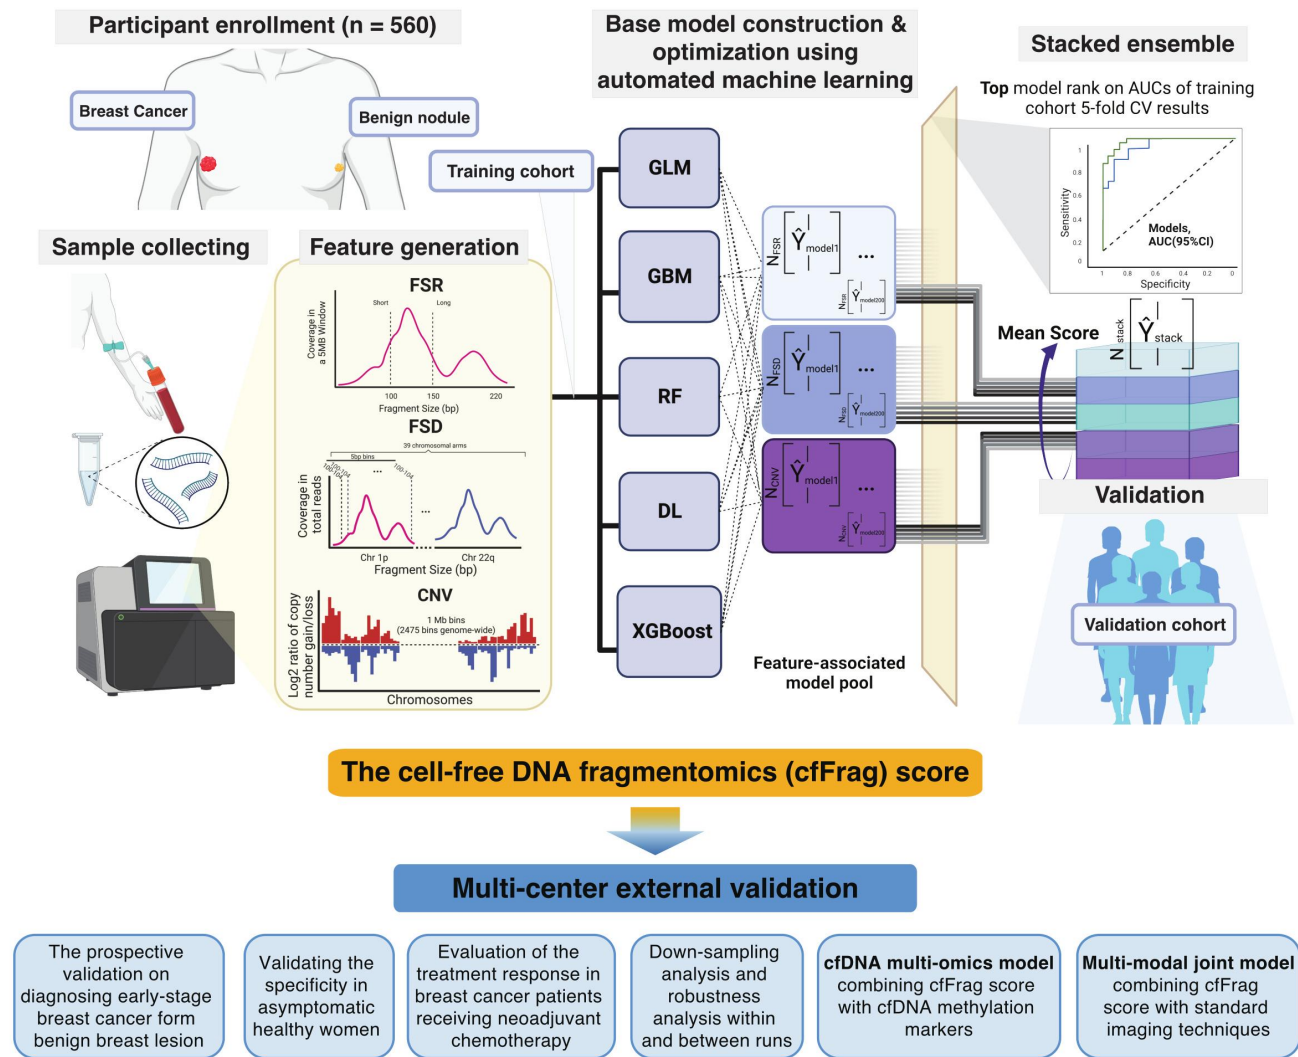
Participant enrollment (n = 560)

Breast Cancer

Benign nodule

Sample collecting

Feature generation

FSR

Short

Long

Coverage in a 5MB Window

100

150

220

Fragment Size (bp)

FSD

39 chromosomal arms

5bp bins

Coverage in total reads

Chr 1p

Chr 22q

Fragment Size (bp)

CNV

1 Mb bins (2475 bins genome-wide)

Log2 ratio of copy number gain/loss

Chromosomes

Training cohort

Base model construction & optimization using automated machine learning

GLM

GBM

RF

DL

XGBoost

$N_{FSR}$ $\hat{Y}_{model1}$ ...

$N_{FSD}$ $\hat{Y}_{model1}$ ...

$N_{CNV}$ $\hat{Y}_{model1}$ ...

Feature-associated model pool

Stacked ensemble

Top model rank on AUCs of training cohort 5-fold CV results

Sensitivity

Models, AUC(95%CI)

Specificity

Mean Score

$N_{stack}$ $\hat{Y}_{stack}$

Validation

Validation cohort

The cell-free DNA fragmentomics (cfFrag) score

Multi-center external validation

The prospective validation on diagnosing early-stage breast cancer form benign breast lesion

Validating the specificity in asymptomatic healthy women

Evaluation of the treatment response in breast cancer patients receiving neoadjuvant chemotherapy

Down-sampling analysis and robustness analysis within and between runs

cfDNA multi-omics model combining cfFrag score with cfDNA methylation markers

Multi-modal joint model combining cfFrag score with standard imaging techniques